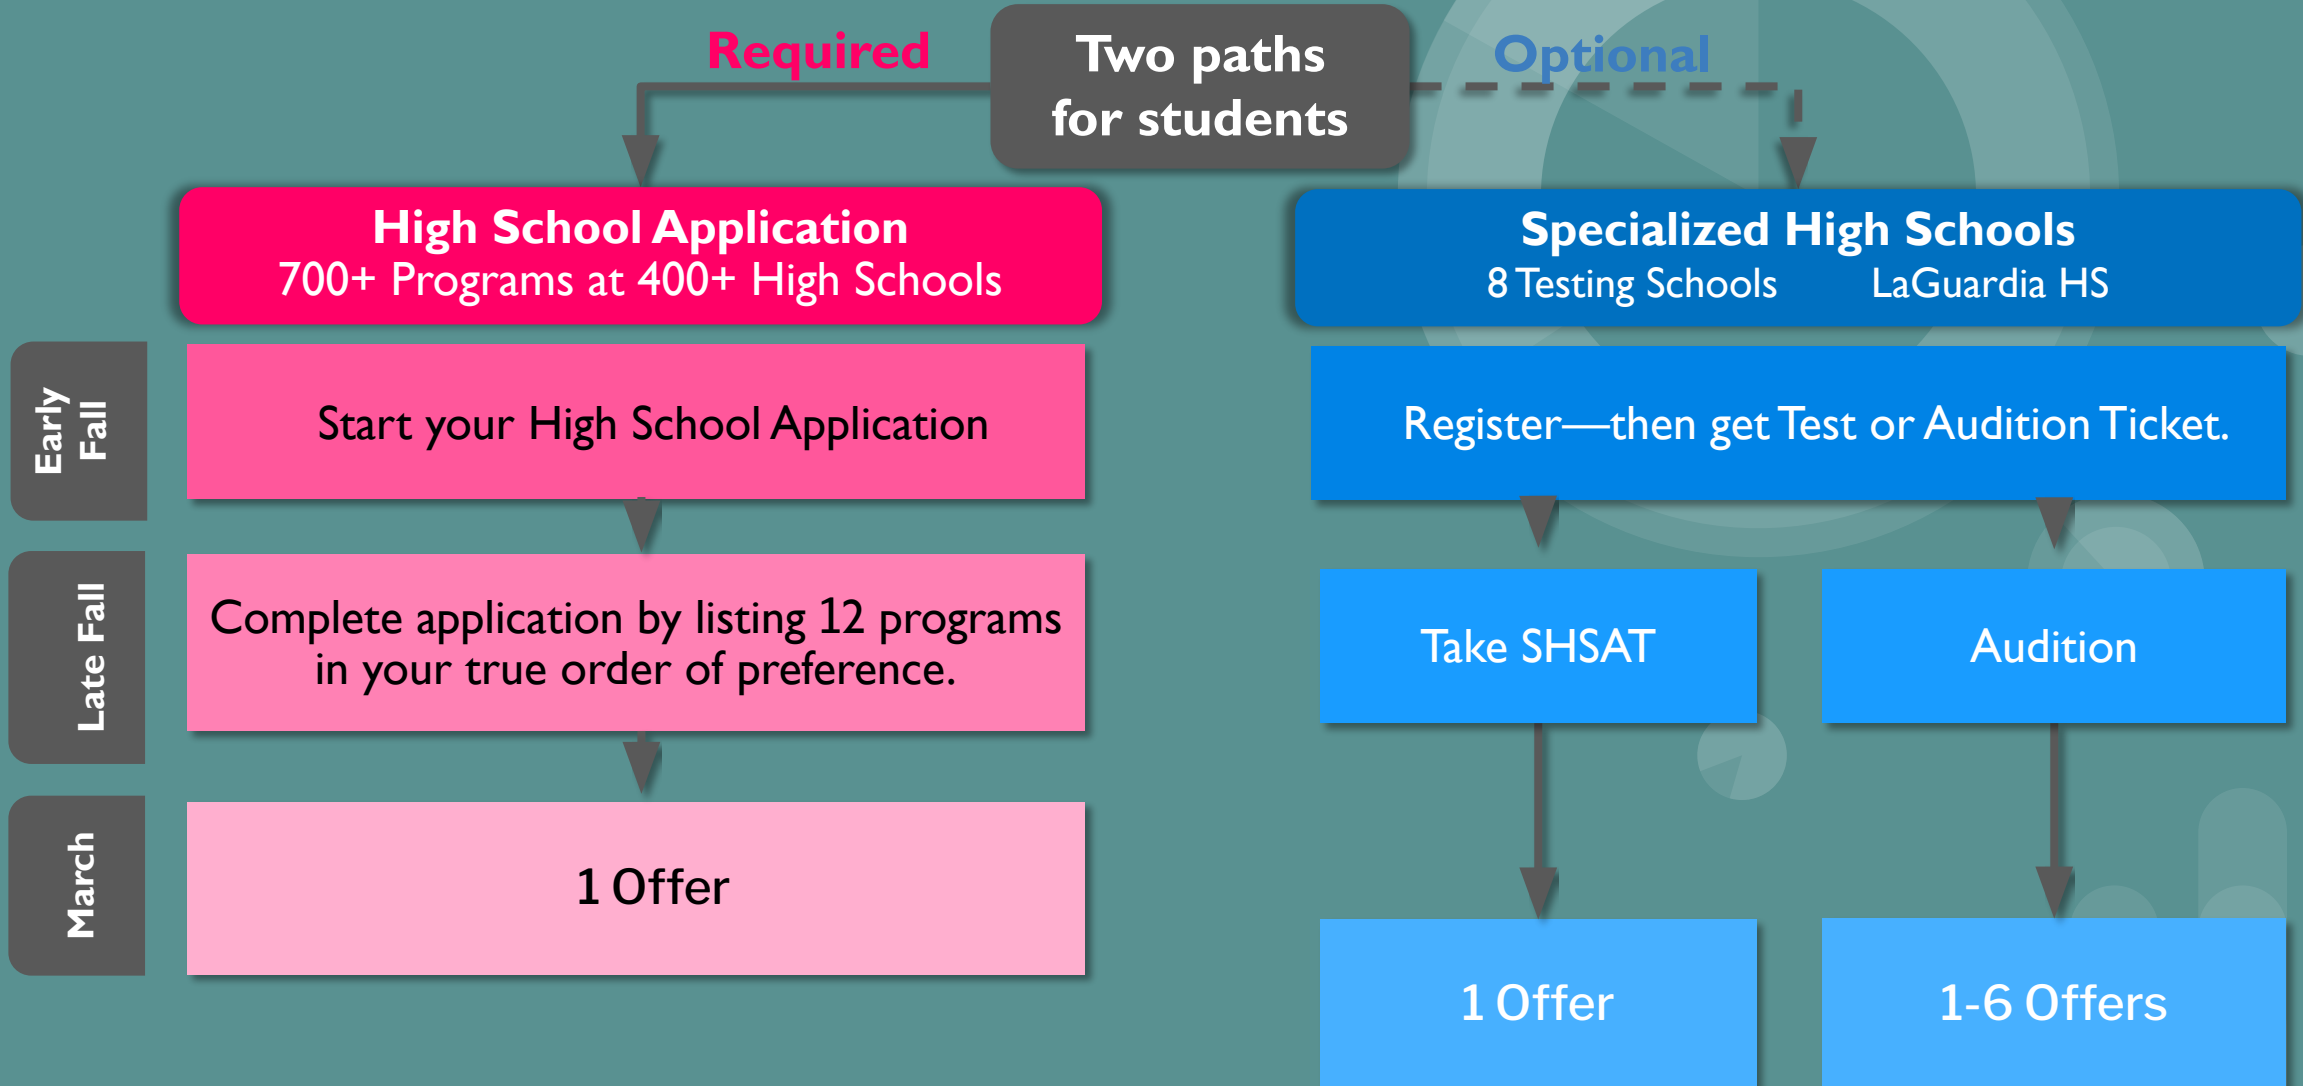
Two paths for students

Required

Optional

High School Application
700+ Programs at 400+ High Schools

Early Fall

Start your High School Application

Late Fall

Complete application by listing 12 programs in your true order of preference.

March

1 Offer

Specialized High Schools
8 Testing Schools LaGuardia HS

Register—then get Test or Audition Ticket.

Take SHSAT

Audition

1 Offer

1-6 Offers